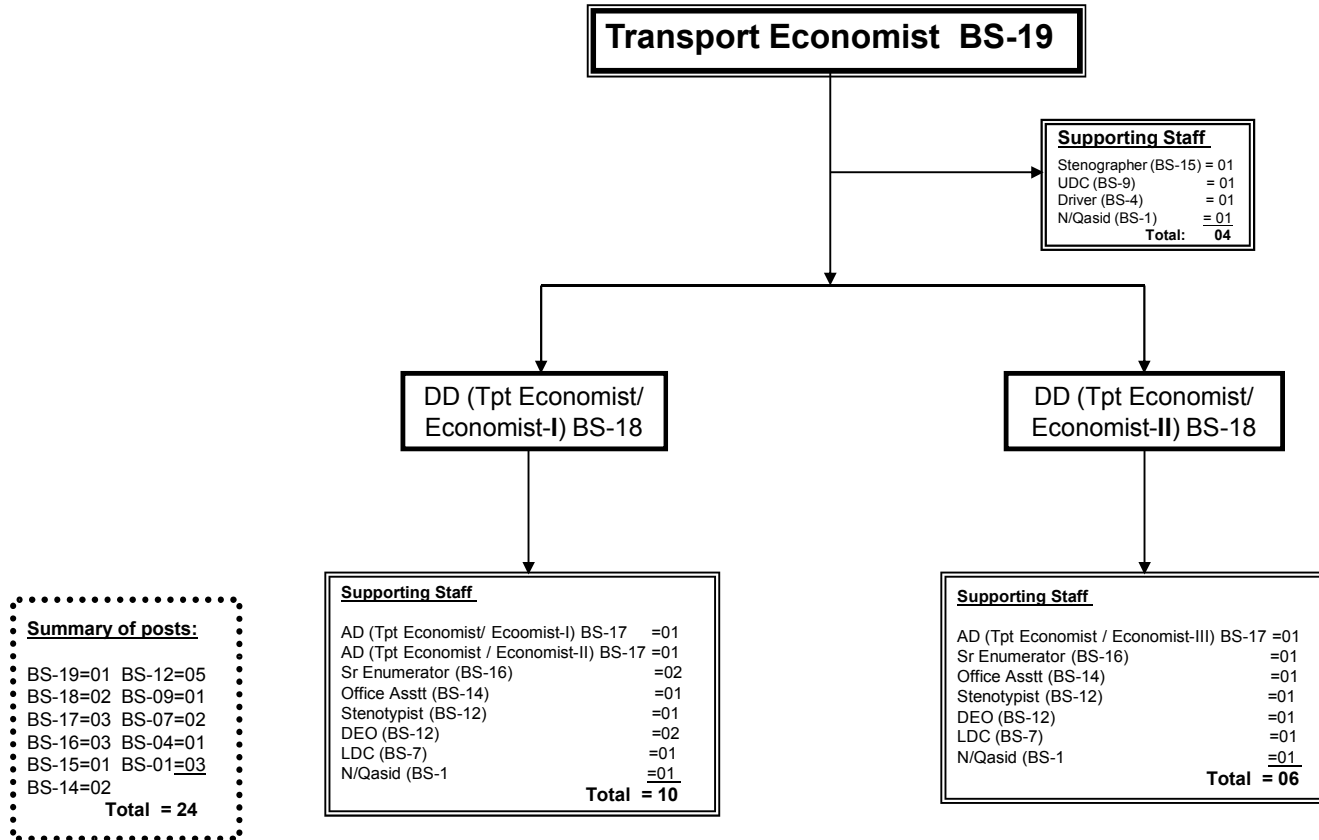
Transport Economist BS-19

Supporting Staff

Stenographer (BS-15) = 01
UDC (BS-9) = 01
Driver (BS-4) = 01
N/Qasid (BS-1) = 01
Total: 04

DD (Tpt Economist/ Economist-I) BS-18

DD (Tpt Economist/ Economist-II) BS-18

Supporting Staff

AD (Tpt Economist/ Ecoomist-I) BS-17 =01
AD (Tpt Economist / Economist-II) BS-17 =01
Sr Enumerator (BS-16) =02
Office Asstt (BS-14) =01
Stenotypist (BS-12) =01
DEO (BS-12) =02
LDC (BS-7) =01
N/Qasid (BS-1 =01
Total = 10

Supporting Staff

AD (Tpt Economist / Economist-III) BS-17 =01
Sr Enumerator (BS-16) =01
Office Asstt (BS-14) =01
Stenotypist (BS-12) =01
DEO (BS-12) =01
LDC (BS-7) =01
N/Qasid (BS-1 =01
Total = 06

Summary of posts:

BS-19=01 BS-12=05
BS-18=02 BS-09=01
BS-17=03 BS-07=02
BS-16=03 BS-04=01
BS-15=01 BS-01=03
BS-14=02
Total = 24